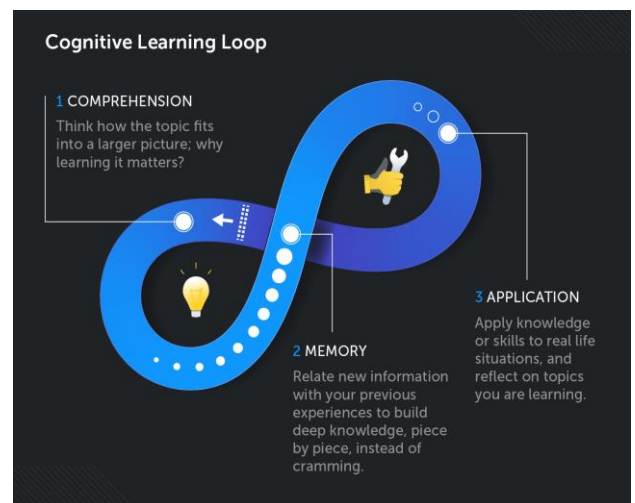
Cognitive Learning Loop

1 COMPREHENSION

Think how the topic fits into a larger picture; why learning it matters?

2 MEMORY

Relate new information with your previous experiences to build deep knowledge, piece by piece, instead of cramming.

3 APPLICATION

Apply knowledge or skills to real life situations, and reflect on topics you are learning.